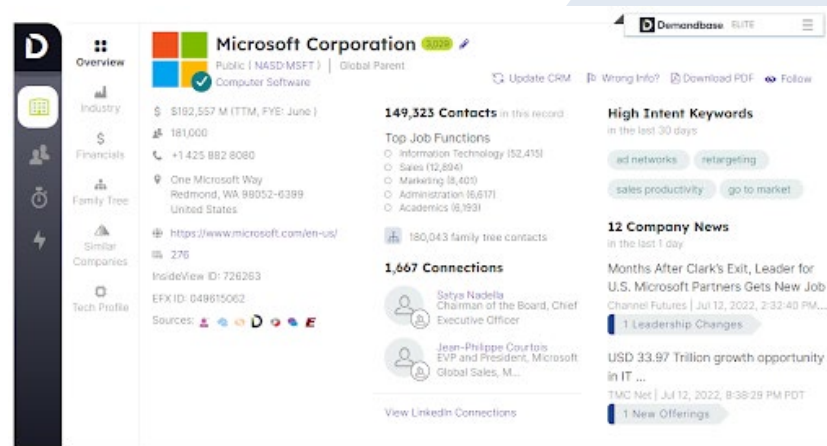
Demandbase ELITE

Overview

Industry

Financials

Family Tree

Similar Companies

Tech Profile

Microsoft Corporation 3,029

Public ( NASD:MSFT ) | Global Parent

Computer Software

Update CRM Wrong Info? Download PDF Follow

$192,557 M (TTM, FYE: June )

181,000

+1 425 882 8080

One Microsoft Way
Redmond, WA 98052-6399
United States

https://www.microsoft.com/en-us/

276

InsideView ID: 726263

EFX ID: 049615062

Sources:

149,323 Contacts in this record

Top Job Functions

Information Technology (52,415)
Sales (12,894)
Marketing (8,401)
Administration (6,617)
Academics (6,193)

180,043 family tree contacts

1,667 Connections

Satya Nadella
Chairman of the Board, Chief Executive Officer

Jean-Philippe Courtois
EVP and President, Microsoft Global Sales, M...

View LinkedIn Connections

High Intent Keywords

in the last 30 days

ad networks retargeting

sales productivity go to market

12 Company News

in the last 1 day

Months After Clark's Exit, Leader for U.S. Microsoft Partners Gets New Job

Channel Futures | Jul 12, 2022, 2:32:40 PM...

1 Leadership Changes

USD 33.97 Trillion growth opportunity in IT ...

TMC Net | Jul 12, 2022, 8:38:29 PM PDT

1 New Offerings